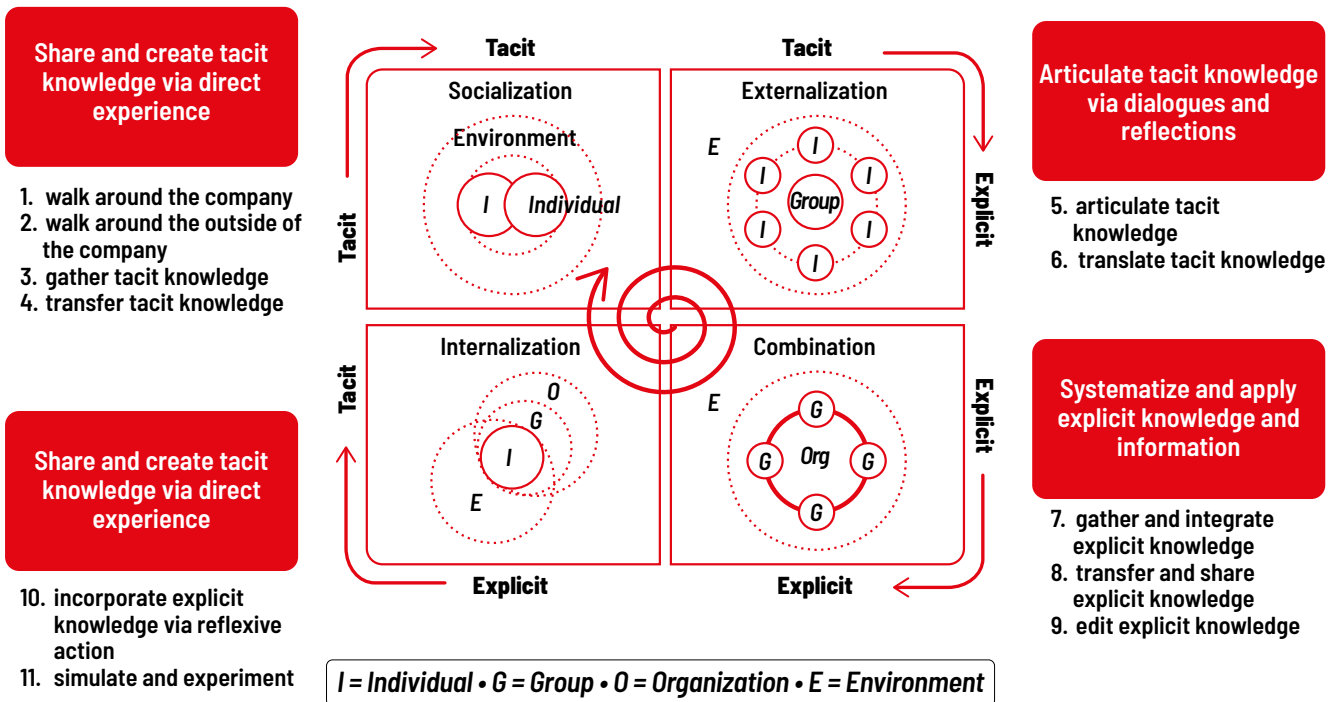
Share and create tacit knowledge via direct experience

1. walk around the company
2. walk around the outside of the company
3. gather tacit knowledge
4. transfer tacit knowledge

Tacit

Tacit

Socialization

Environment

I

Individual

Tacit

Externalization

E

I

I

I

Group

I

I

I

I

Explicit

Articulate tacit knowledge via dialogues and reflections

5. articulate tacit knowledge
6. translate tacit knowledge

Tacit

Internalization

O

G

I

E

Explicit

Combination

E

G

G

Org

G

G

Explicit

Explicit

Share and create tacit knowledge via direct experience

10. incorporate explicit knowledge via reflexive action
11. simulate and experiment

Systematize and apply explicit knowledge and information

7. gather and integrate explicit knowledge
8. transfer and share explicit knowledge
9. edit explicit knowledge

I = Individual • G = Group • O = Organization • E = Environment